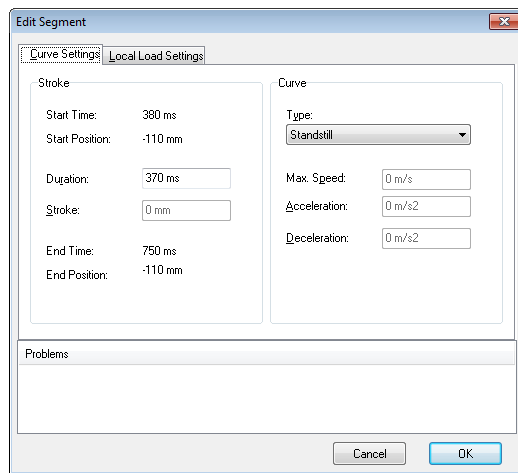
Edit Segment

Curve Settings | Local Load Settings

Stroke

Start Time: 380 ms

Start Position: -110 mm

Duration: 370 ms

Stroke: 0 mm

End Time: 750 ms

End Position: -110 mm

Curve

Type:

Standstill

Max. Speed: 0 m/s

Acceleration: 0 m/s2

Deceleration: 0 m/s2

Problems

Cancel

OK